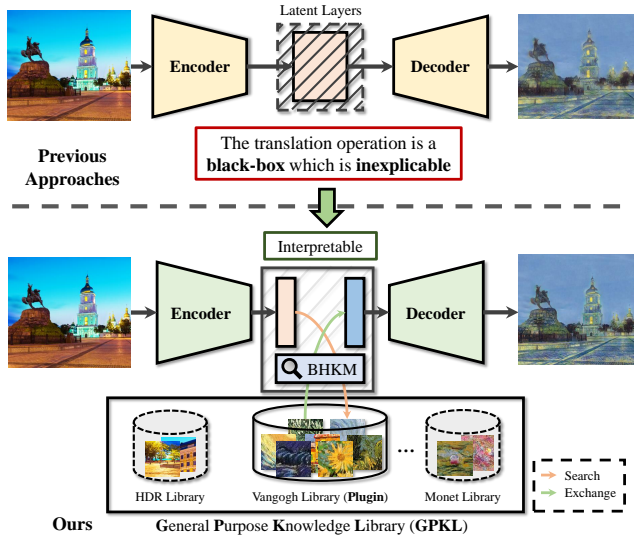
Latent Layers

Encoder

Decoder

The translation operation is a **black-box** which is **inexplicable**

Previous Approaches

Interpretable

Encoder

Decoder

BHKM

HDR Library

Vangogh Library (**Plugin**)

...

Monet Library

Search

Exchange

Ours

**G**eneral **P**urpose **K**nowledge **L**ibrary (**GPKL**)